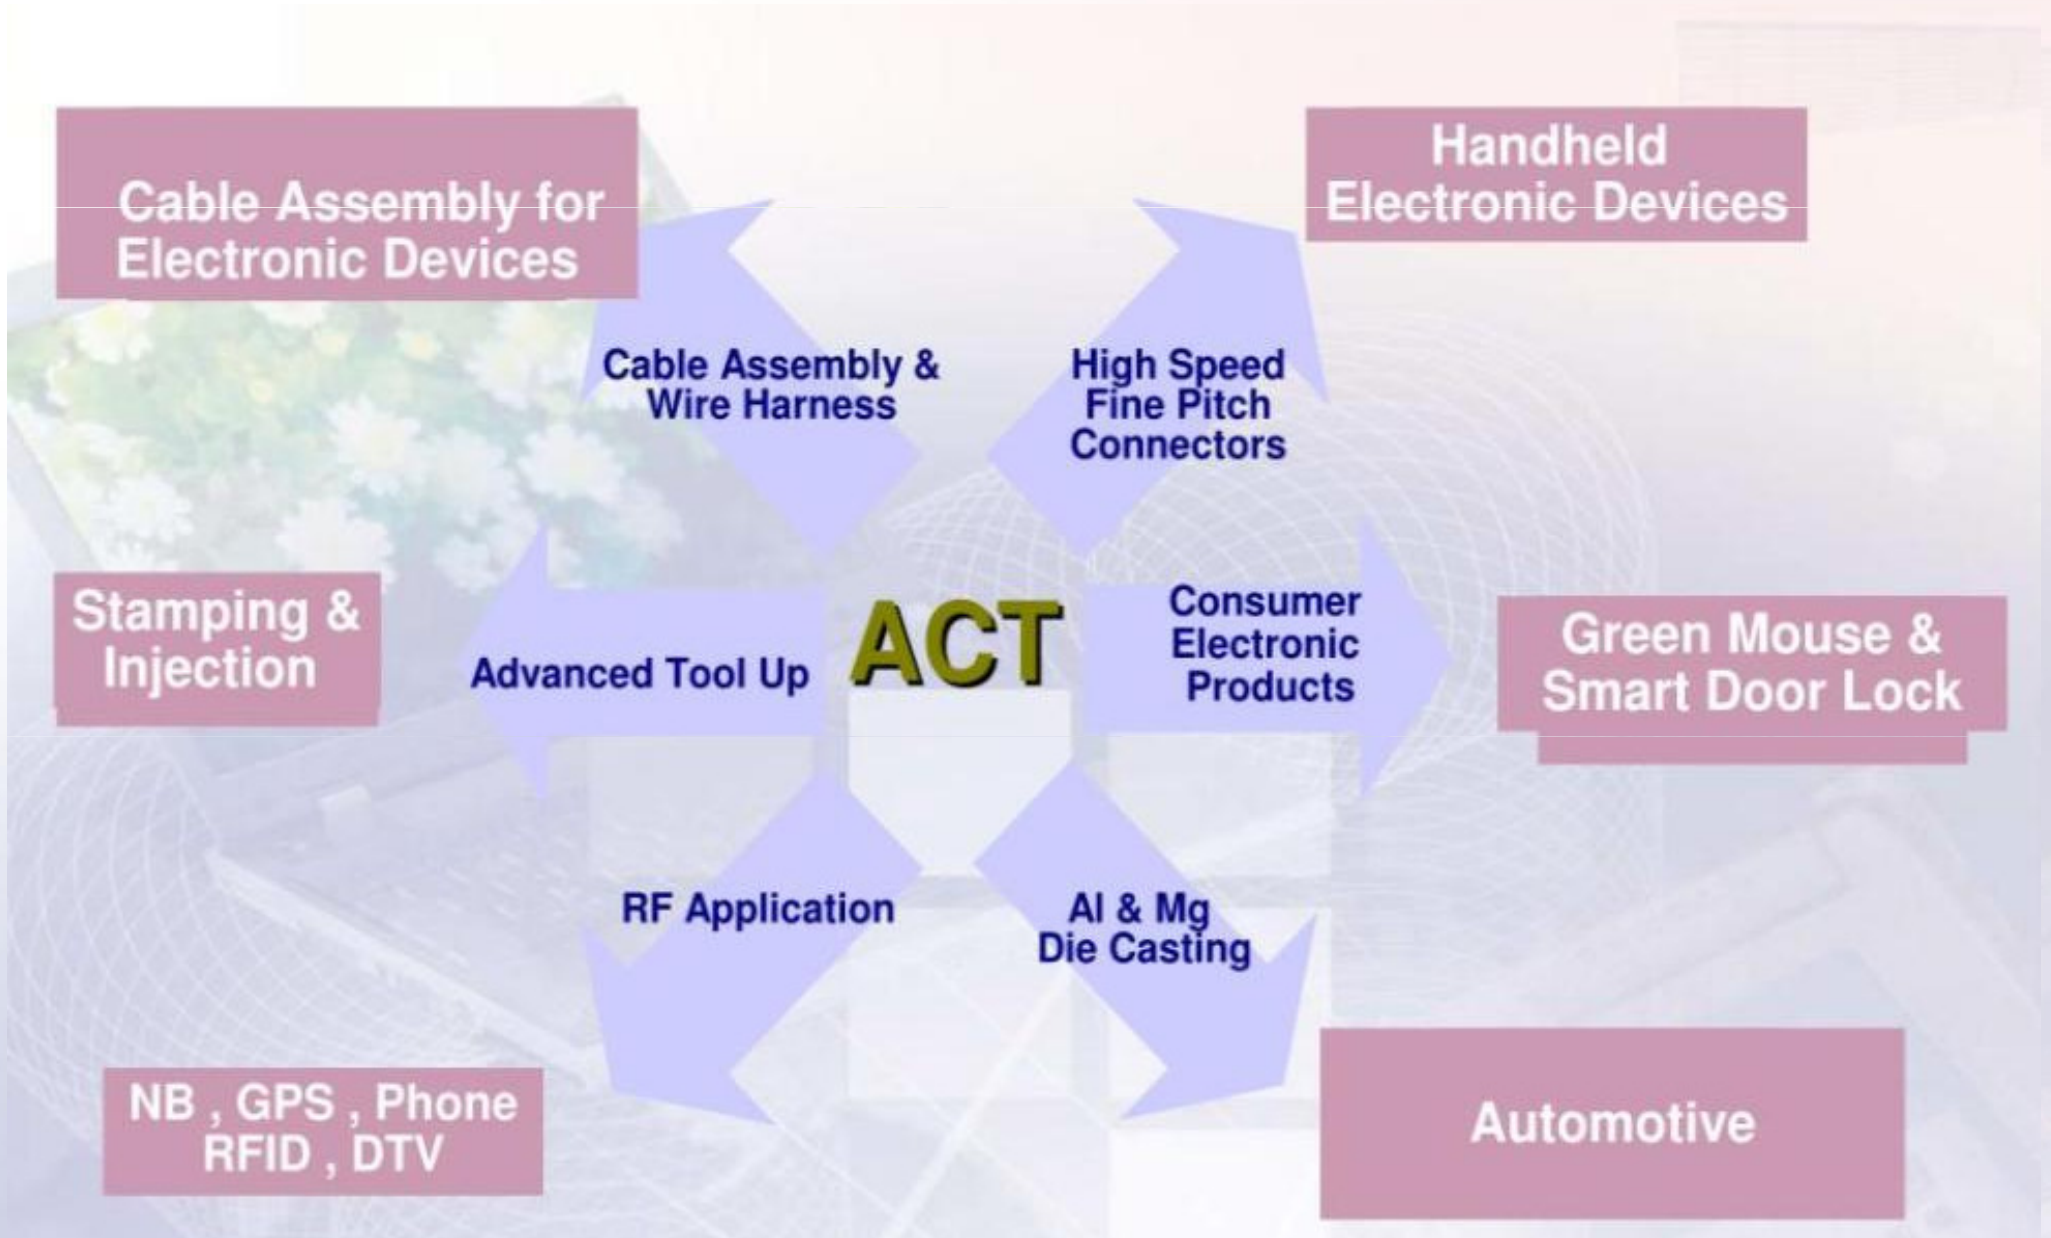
Cable Assembly for Electronic Devices

Handheld Electronic Devices

Cable Assembly & Wire Harness

High Speed Fine Pitch Connectors

Stamping & Injection

Advanced Tool Up

ACT

Consumer Electronic Products

Green Mouse & Smart Door Lock

RF Application

Al & Mg Die Casting

NB , GPS , Phone RFID , DTV

Automotive